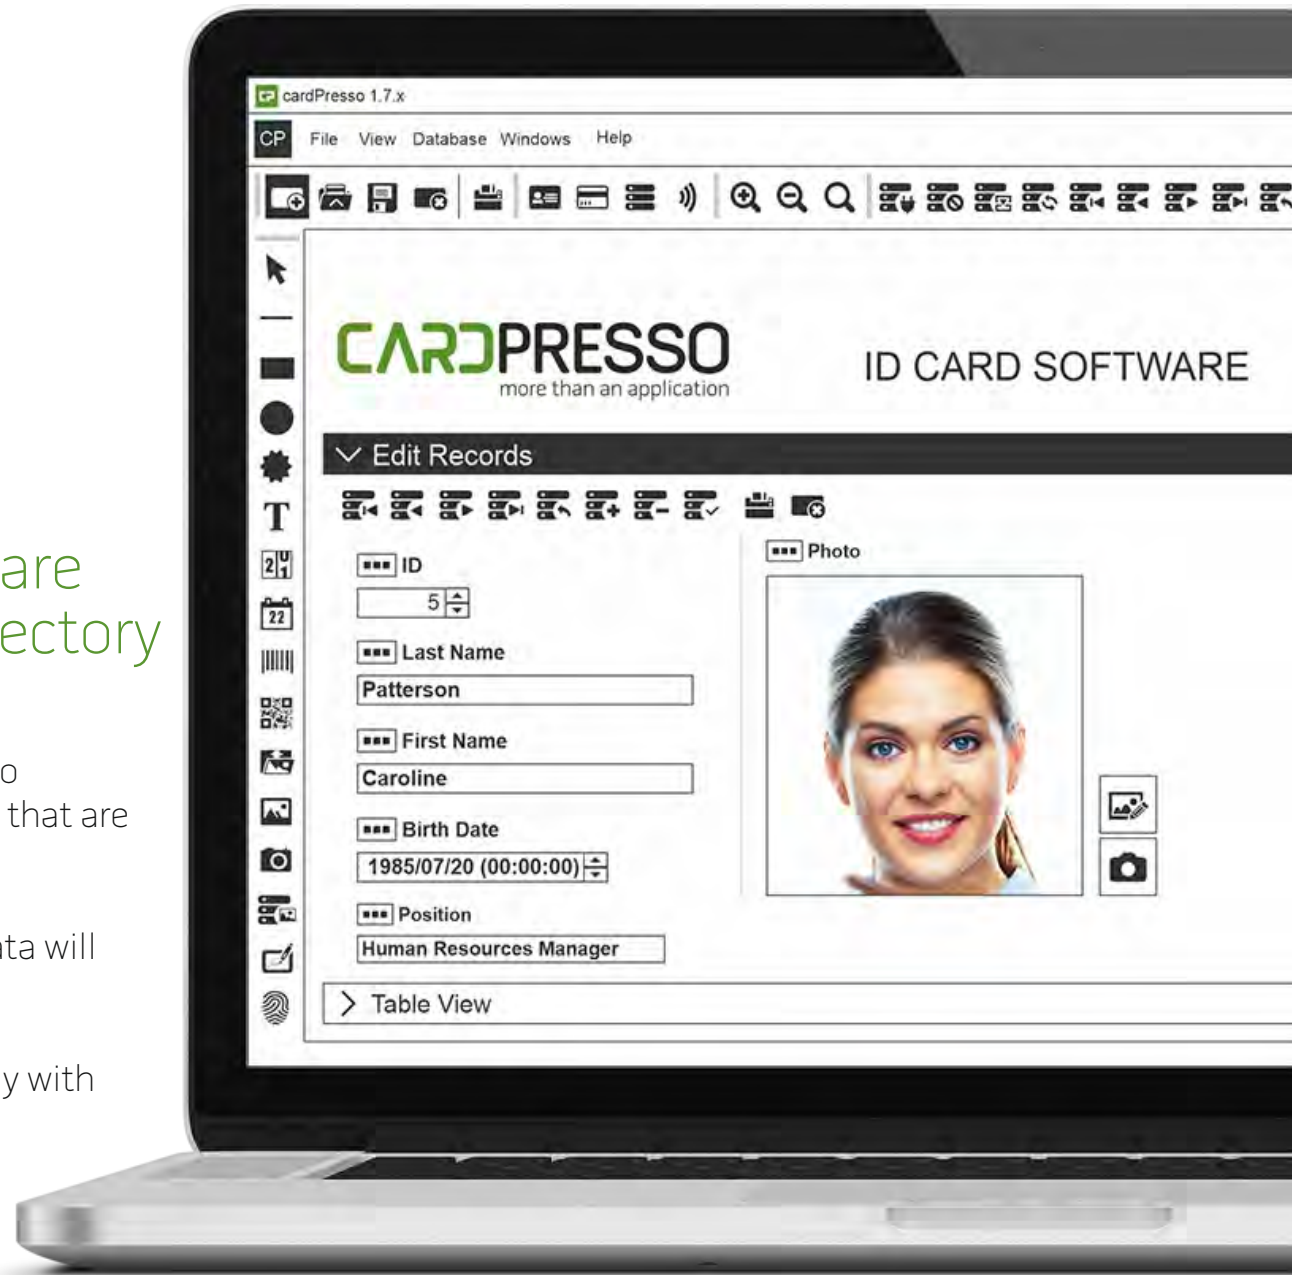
are
ectory

o
that are

ta will

y with

cardPresso 1.7.x

CP File View Database Windows Help

CARDPRESSO
more than an application

ID CARD SOFTWARE

Edit Records

ID
5

Last Name
Patterson

First Name
Caroline

Birth Date
1985/07/20 (00:00:00)

Position
Human Resources Manager

Photo

Table View